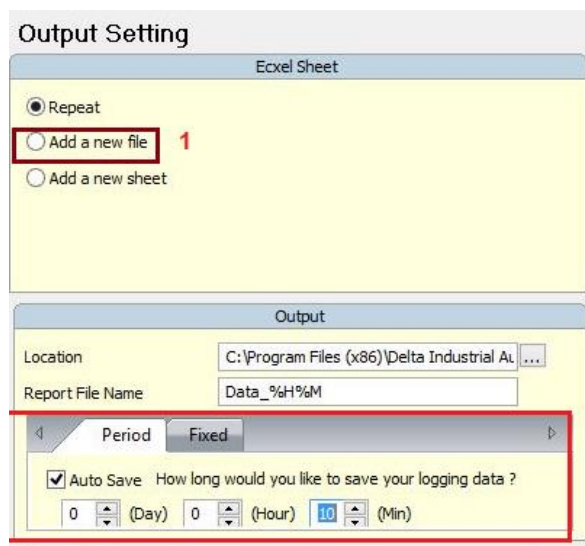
Output Setting

Ecxel Sheet

Repeat

Add a new file 1

Add a new sheet

Output

Location C:\Program Files (x86)\Delta Industrial Au ...

Report File Name Data_%H%M

Period Fixed

Auto Save How long would you like to save your logging data ?

0 (Day) 0 (Hour) 10 (Min)